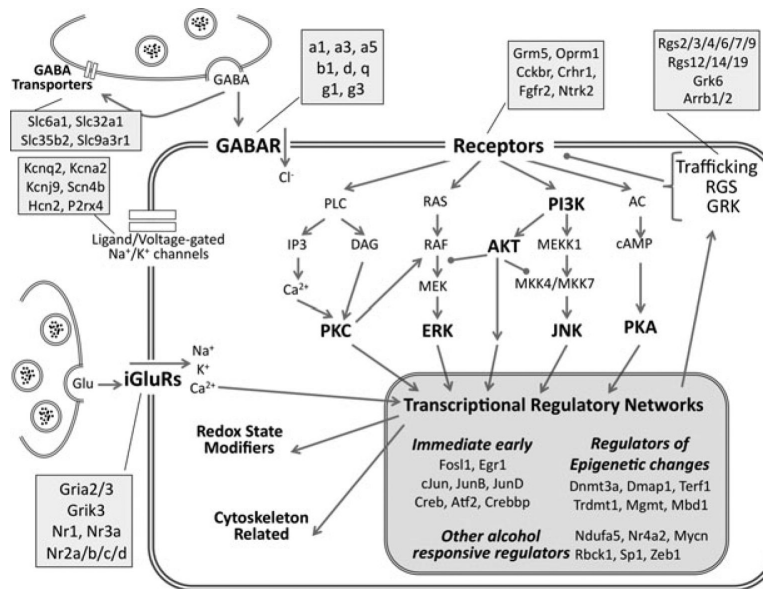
GABA

GABA Transporters

Slc6a1, Slc32a1
Slc35b2, Slc9a3r1

a1, a3, a5
b1, d, q
g1, g3

Grm5, Oprm1
Cckbr, Crhr1,
Fgfr2, Ntrk2

Rgs2/3/4/6/7/9
Rgs12/14/19
Grk6
Arrb1/2

GABAR

Receptors

$Cl^-$

Trafficking
RGS
GRK

Kcnq2, Kcna2
Kcnj9, Scn4b
Hcn2, P2rx4

Ligand/Voltage-gated $Na^+/K^+$ channels

PLC

RAS

PI3K

AC

IP3

DAG

RAF

AKT

MEKK1

cAMP

$Ca^{2+}$

MEK

MKK4/MKK7

PKC

ERK

JNK

PKA

Glu

iGluRs

$Na^+$
$K^+$
$Ca^{2+}$

Transcriptional Regulatory Networks

Redox State Modifiers

Immediate early
Fosl1, Egr1
cJun, JunB, JunD
Creb, Atf2, Crebbp

Regulators of Epigenetic changes
Dnmt3a, Dmap1, Terf1
Trdmt1, Mgmt, Mbd1

Cytoskeleton Related

Other alcohol responsive regulators

Ndufa5, Nr4a2, Mycn
Rbck1, Sp1, Zeb1

Gria2/3
Grik3
Nr1, Nr3a
Nr2a/b/c/d